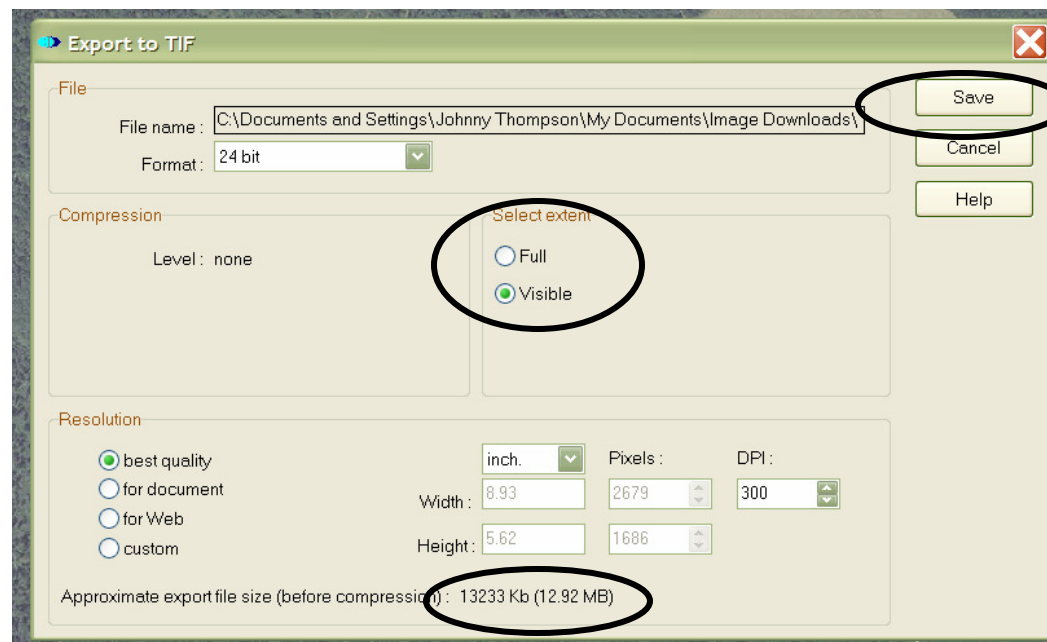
Export to TIF

File

File name : C:\Documents and Settings\Johnny Thompson\My Documents\Image Downloads\

Format : 24 bit

Save

Cancel

Help

Compression

Level : none

Select extent

Full

Visible

Resolution

best quality

for document

for Web

custom

inch.

Pixels :

DPI :

Width : 8.93

2679

300

Height : 5.62

1686

Approximate export file size (before compression) : 13233 Kb (12.92 MB)